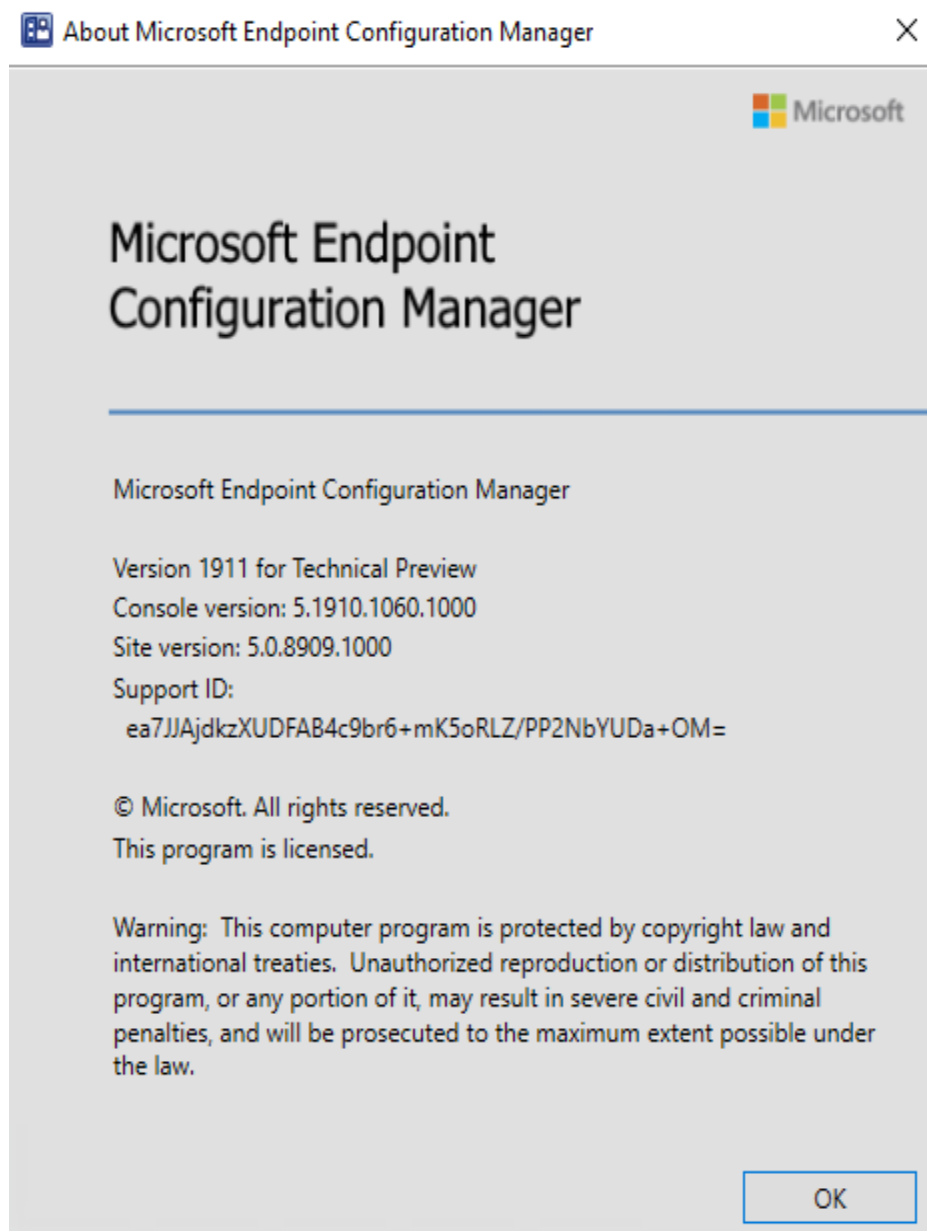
About Microsoft Endpoint Configuration Manager

×

Microsoft

Microsoft Endpoint Configuration Manager

Microsoft Endpoint Configuration Manager

Version 1911 for Technical Preview
Console version: 5.1910.1060.1000
Site version: 5.0.8909.1000
Support ID:
ea7JJAjdkzXUDFAB4c9br6+mK5oRLZ/PP2NbYUDa+OM=

© Microsoft. All rights reserved.
This program is licensed.

Warning: This computer program is protected by copyright law and international treaties. Unauthorized reproduction or distribution of this program, or any portion of it, may result in severe civil and criminal penalties, and will be prosecuted to the maximum extent possible under the law.

OK